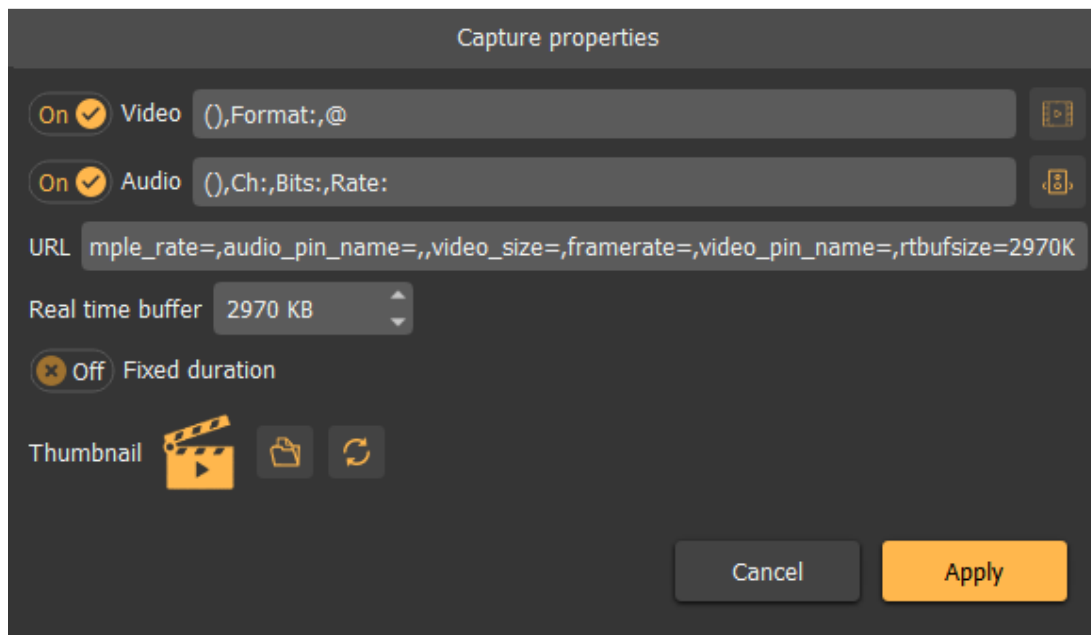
Capture properties

On Video (),Format:,@

On Audio (),Ch:,Bits:,Rate:

URL mple_rate=,audio_pin_name=,,video_size=,framerate=,video_pin_name=,rtbufsize=2970K

Real time buffer 2970 KB

Off Fixed duration

Thumbnail

Cancel Apply